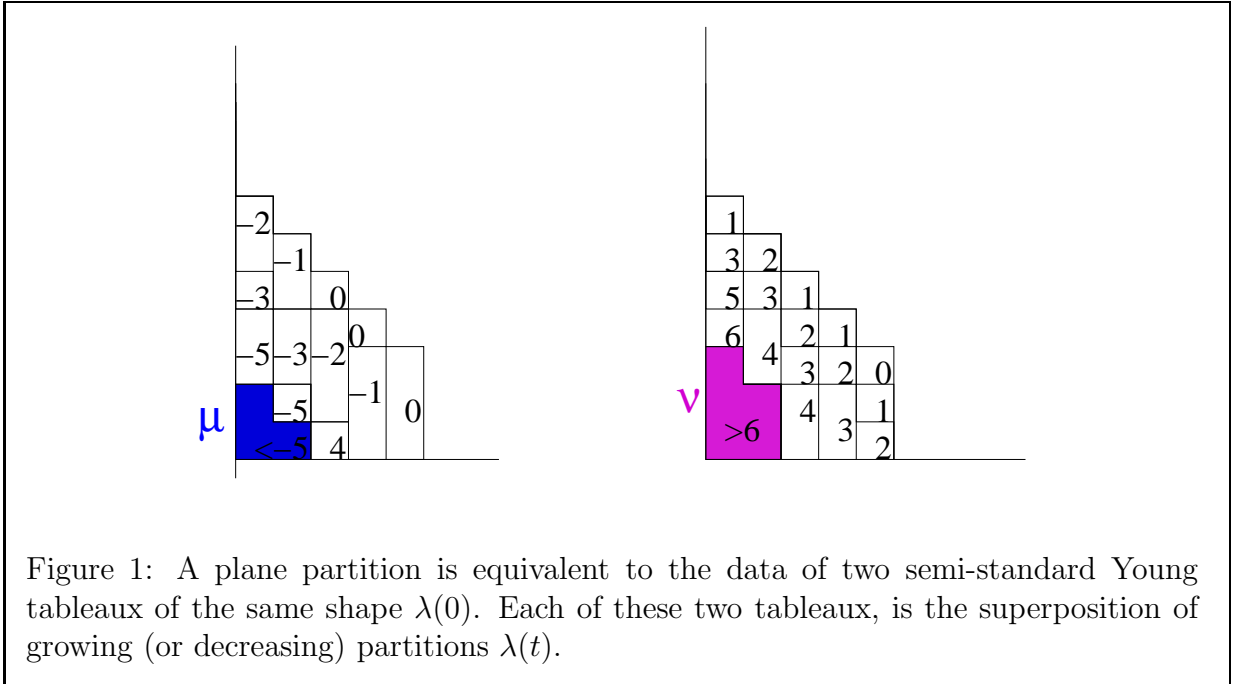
−2
−1
−3 0
0
−5 −3 −2
−1 0
μ −5
<−5 4

1
3 2
5 3 1
6 2 1
4
3 2 0
ν 4 1
>6 3
2

Figure 1: A plane partition is equivalent to the data of two semi-standard Young tableaux of the same shape $\lambda(0)$. Each of these two tableaux, is the superposition of growing (or decreasing) partitions $\lambda(t)$.